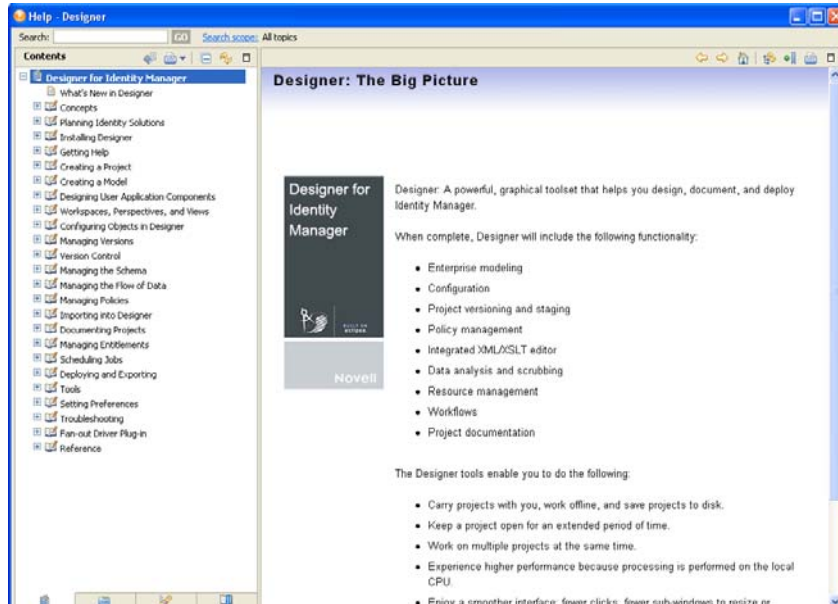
Help - Designer

Search: GO Search scope: All topics

Contents

Designer for Identity Manager
What's New in Designer
Concepts
Planning Identity Solutions
Installing Designer
Getting Help
Creating a Project
Creating a Model
Designing User Application Components
Workspaces, Perspectives, and Views
Configuring Objects in Designer
Managing Versions
Version Control
Managing the Schema
Managing the Flow of Data
Managing Policies
Importing into Designer
Documenting Projects
Managing Entitlements
Scheduling Jobs
Deploying and Exporting
Tools
Setting Preferences
Troubleshooting
Fan-out Driver Plug-in
Reference

Designer: The Big Picture

Designer for Identity Manager

BUILT ON eclipse

Novell

Designer: A powerful, graphical toolset that helps you design, document, and deploy Identity Manager.

When complete, Designer will include the following functionality:

- Enterprise modeling
- Configuration
- Project versioning and staging
- Policy management
- Integrated XML/XSLT editor
- Data analysis and scrubbing
- Resource management
- Workflows
- Project documentation

The Designer tools enable you to do the following:

- Carry projects with you, work offline, and save projects to disk.
- Keep a project open for an extended period of time.
- Work on multiple projects at the same time.
- Experience higher performance because processing is performed on the local CPU.
- Enjoy a smoother interface, fewer clicks, fewer sub-windows to resize or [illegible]